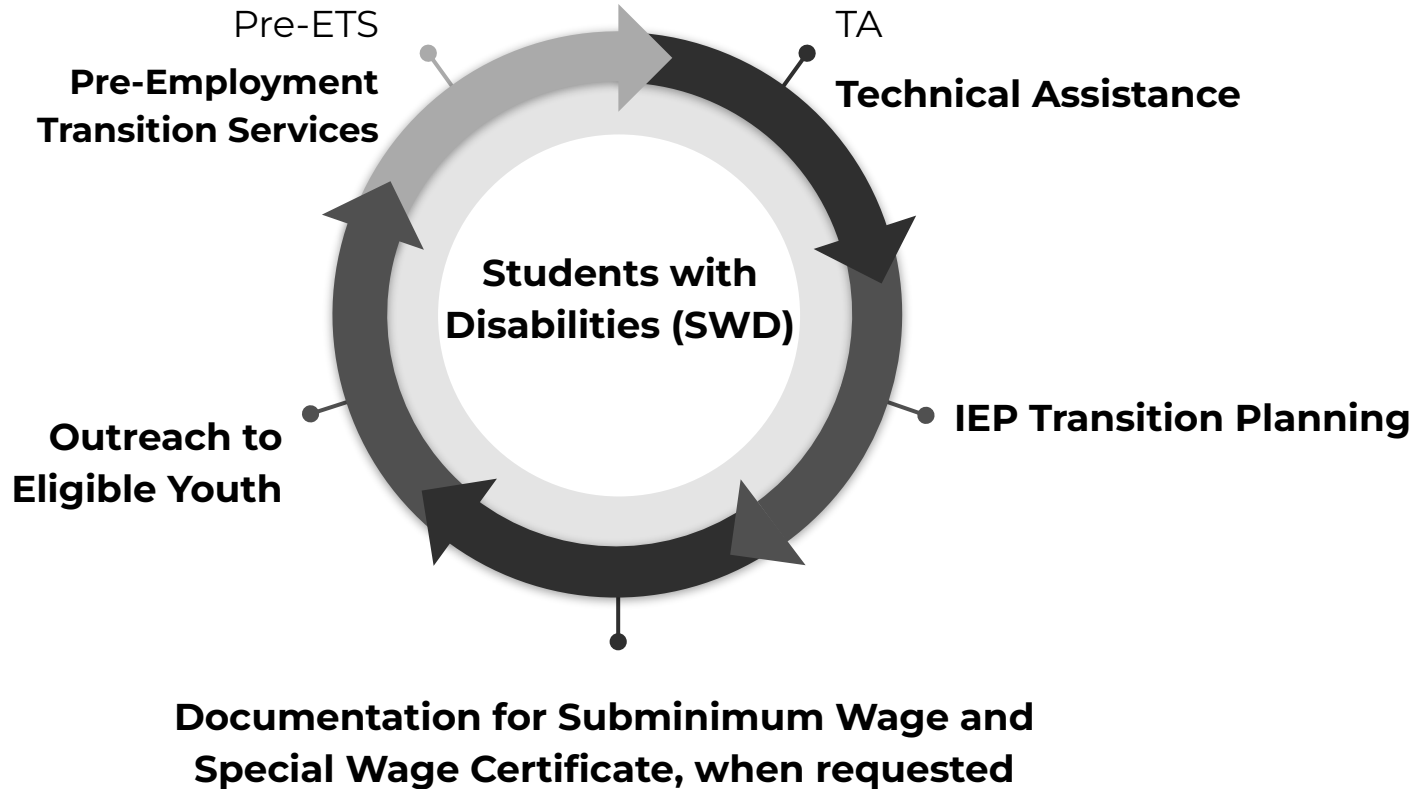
Pre-ETS
**Pre-Employment Transition Services**

TA
**Technical Assistance**

**Students with Disabilities (SWD)**

**IEP Transition Planning**

**Outreach to Eligible Youth**

**Documentation for Subminimum Wage and Special Wage Certificate, when requested**